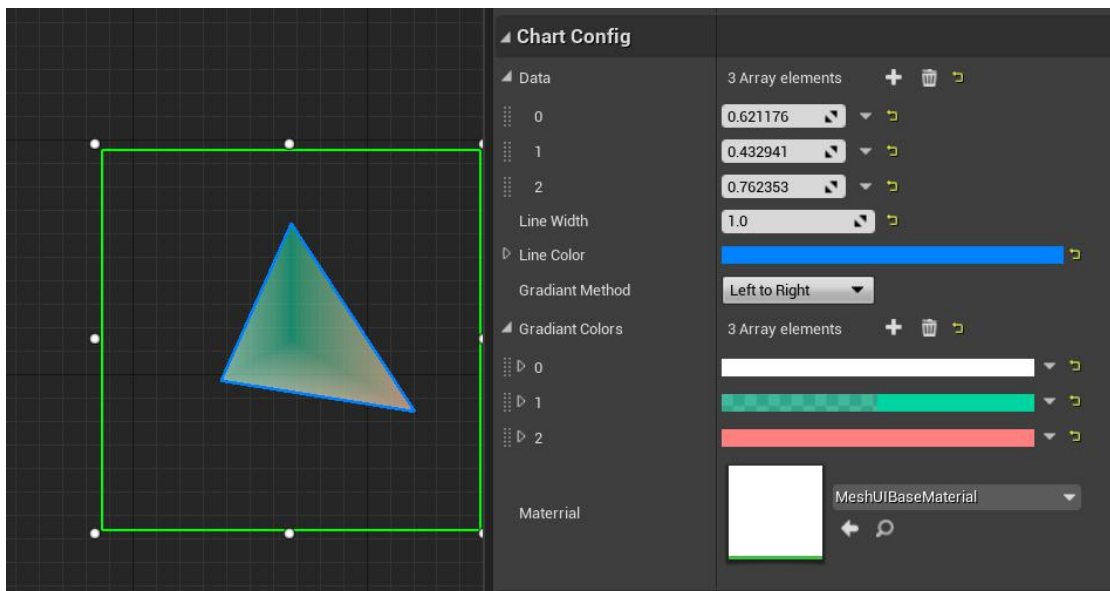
Chart Config

Data 3 Array elements

0 0.621176

1 0.432941

2 0.762353

Line Width 1.0

Line Color

Gradiant Method Left to Right

Gradiant Colors 3 Array elements

0

1

2

Materrial MeshUIBaseMaterial